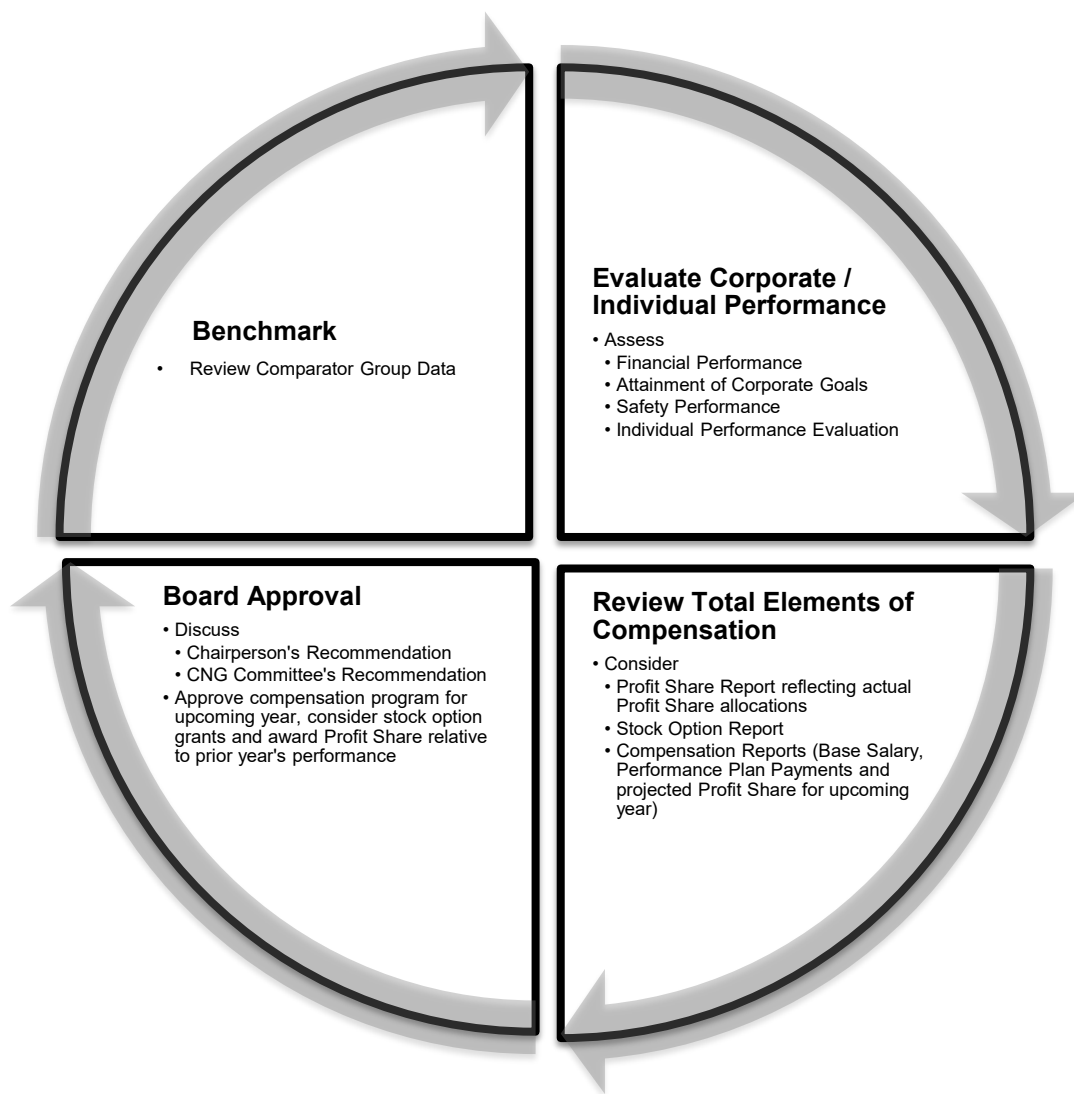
Benchmark

• Review Comparator Group Data

Evaluate Corporate / Individual Performance

• Assess
• Financial Performance
• Attainment of Corporate Goals
• Safety Performance
• Individual Performance Evaluation

Board Approval

• Discuss
• Chairperson's Recommendation
• CNG Committee's Recommendation
• Approve compensation program for upcoming year, consider stock option grants and award Profit Share relative to prior year's performance

Review Total Elements of Compensation

• Consider
• Profit Share Report reflecting actual Profit Share allocations
• Stock Option Report
• Compensation Reports (Base Salary, Performance Plan Payments and projected Profit Share for upcoming year)